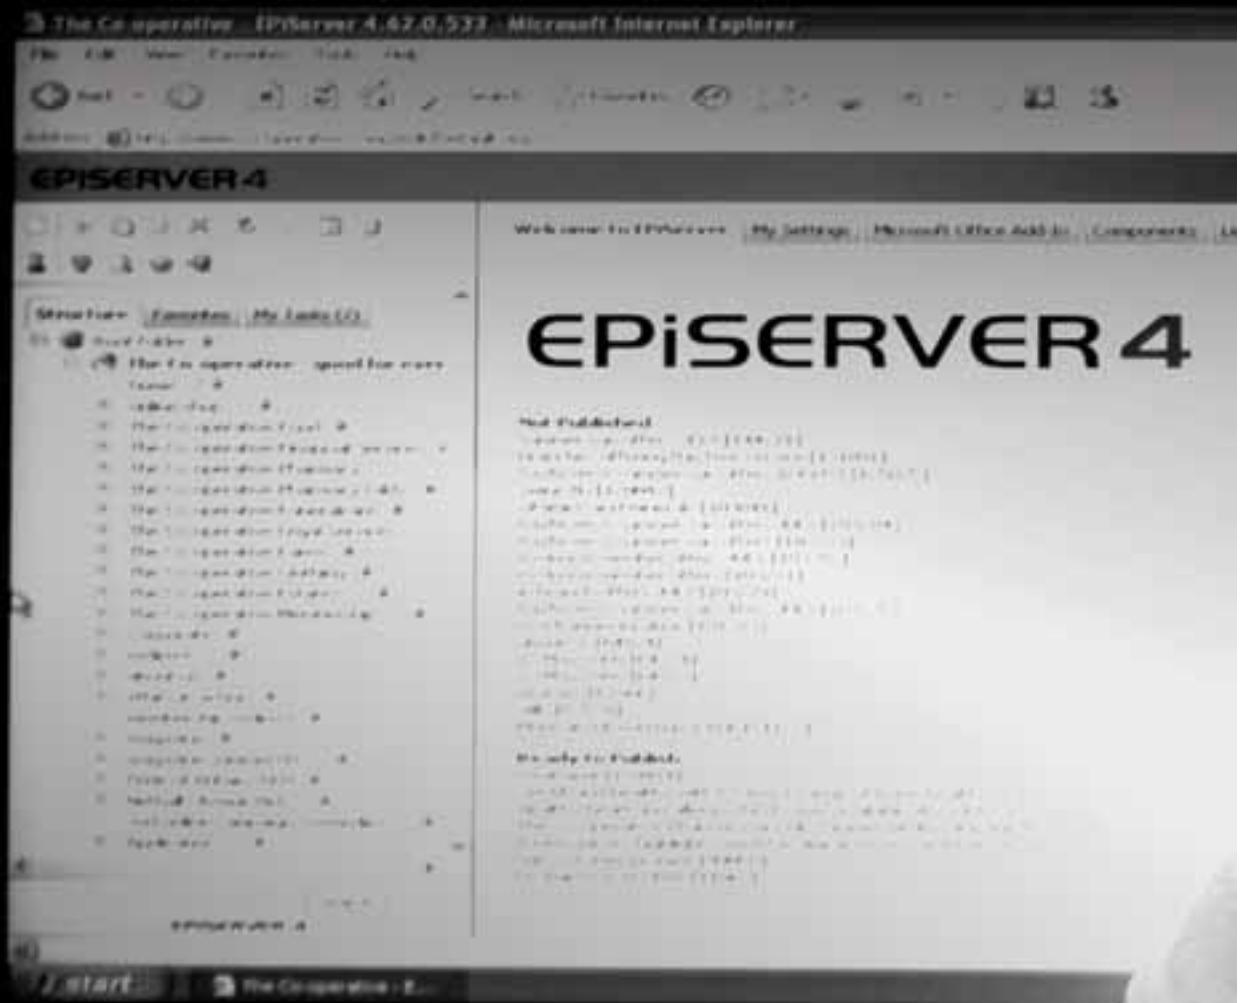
The Co-operative - EPiServer 4.62.0.533 - Microsoft Internet Explorer

File Edit View Favorites Tools Help

Back Search Favorites

Address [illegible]

EPiSERVER 4

Structure Favorites My Tasks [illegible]

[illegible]

The Co-operative - good for everyone

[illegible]

Welcome to EPiServer My Settings Microsoft Office Add-In Components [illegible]

EPiSERVER 4

Not Published

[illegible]

Ready to Publish

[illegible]

EPiSERVER 4

start The Co-operative - E...